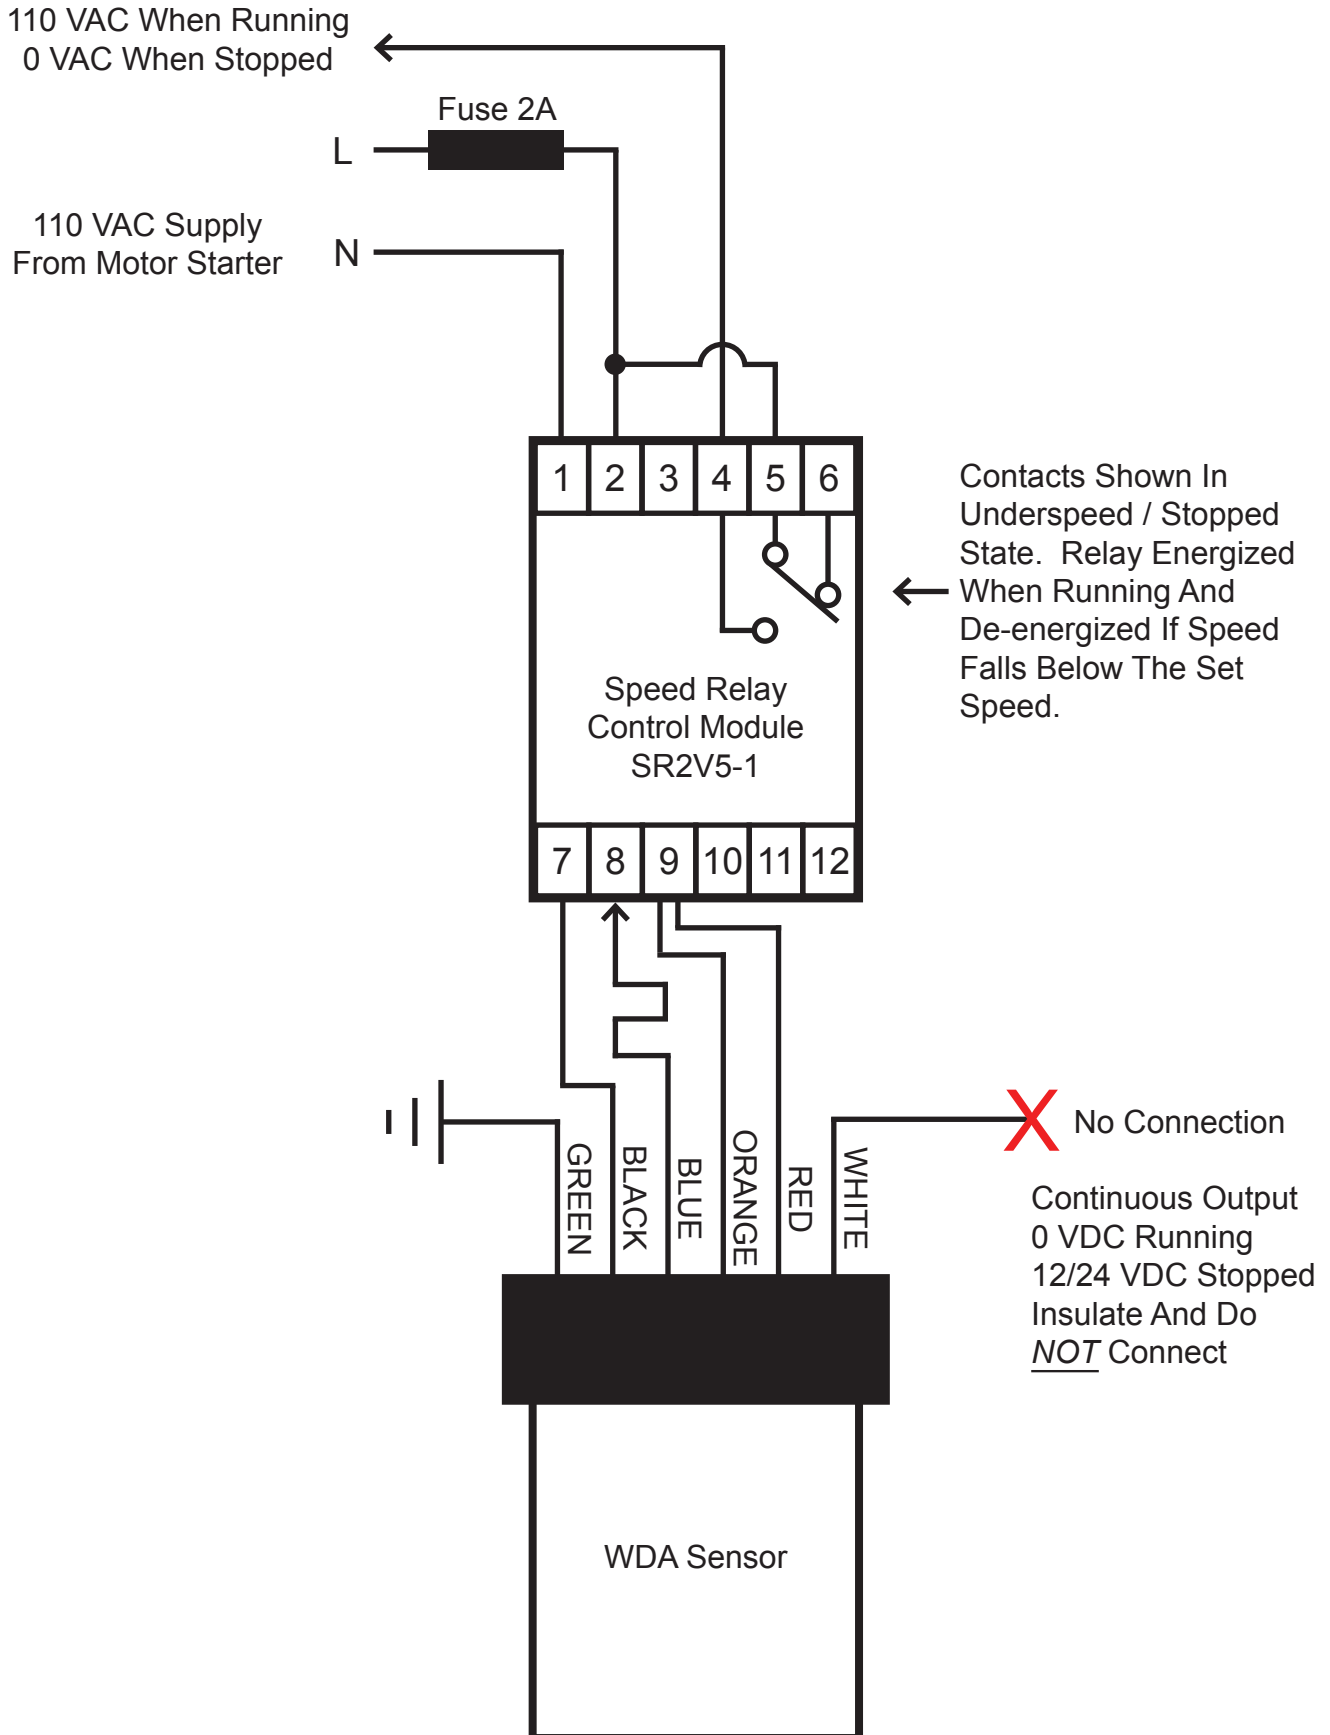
110 VAC When Running
0 VAC When Stopped

Fuse 2A

L

110 VAC Supply
From Motor Starter

N

1 2 3 4 5 6

Contacts Shown In Underspeed / Stopped State. Relay Energized When Running And De-energized If Speed Falls Below The Set Speed.

Speed Relay
Control Module
SR2V5-1

7 8 9 10 11 12

No Connection

GREEN BLACK BLUE ORANGE RED WHITE

Continuous Output
0 VDC Running
12/24 VDC Stopped
Insulate And Do
NOT Connect

WDA Sensor